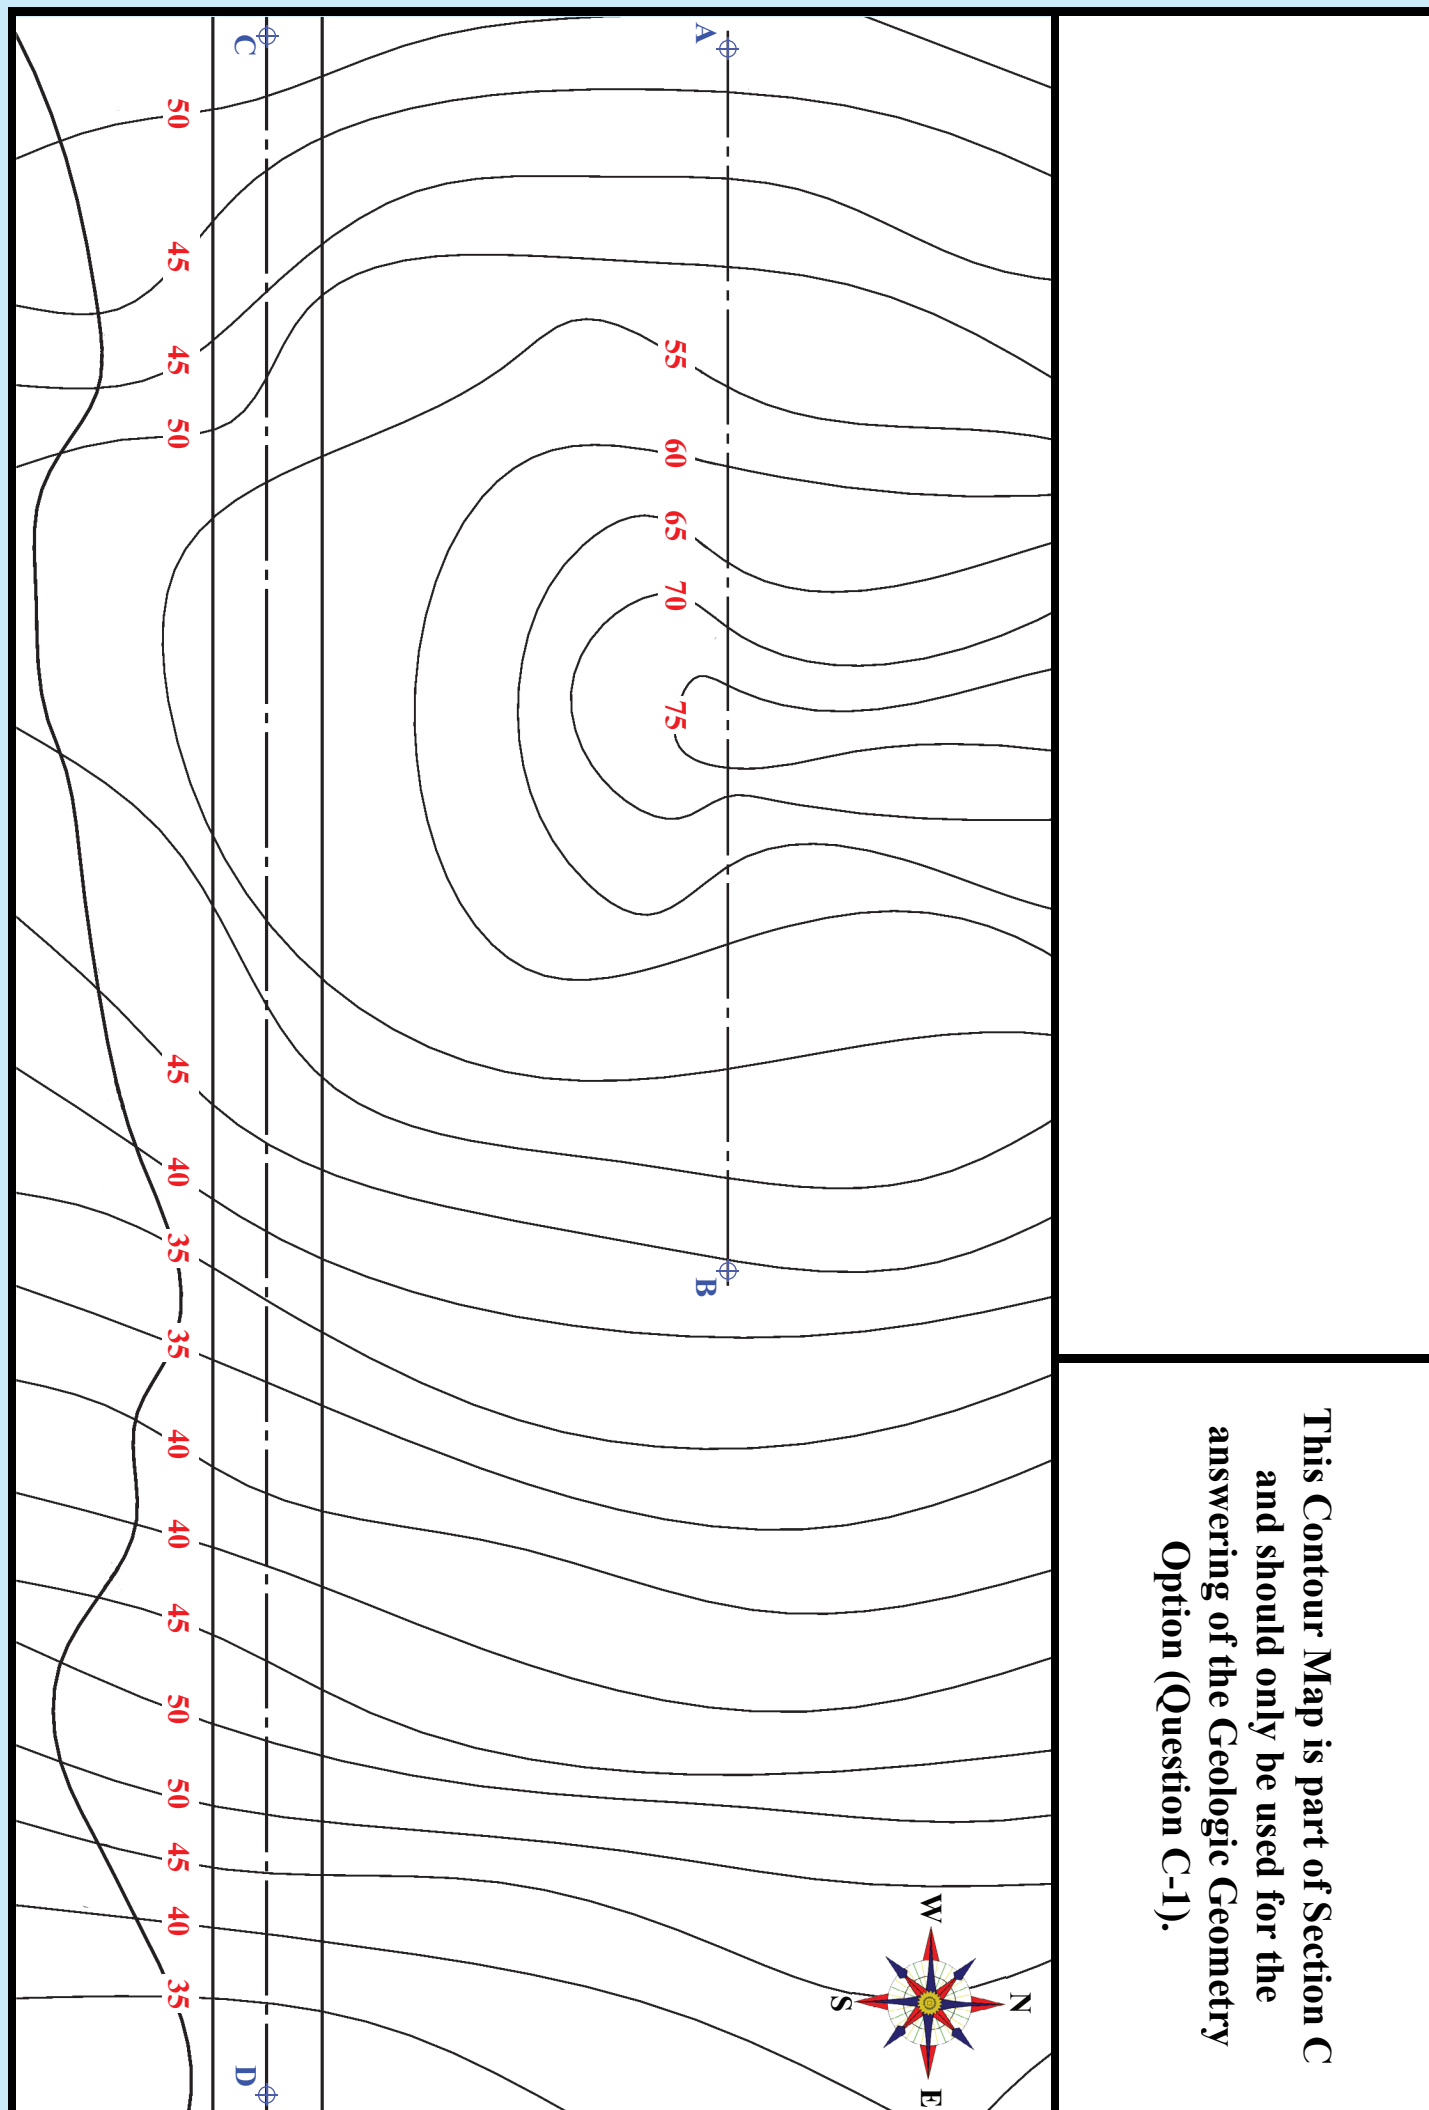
This Contour Map is part of Section C and should only be used for the answering of the Geologic Geometry Option (Question C-1).

A

B

C

D

50
45
45
50
55
60
65
70
75
45
40
35
35
40
40
45
50
50
45
40
35

W
N
S
E